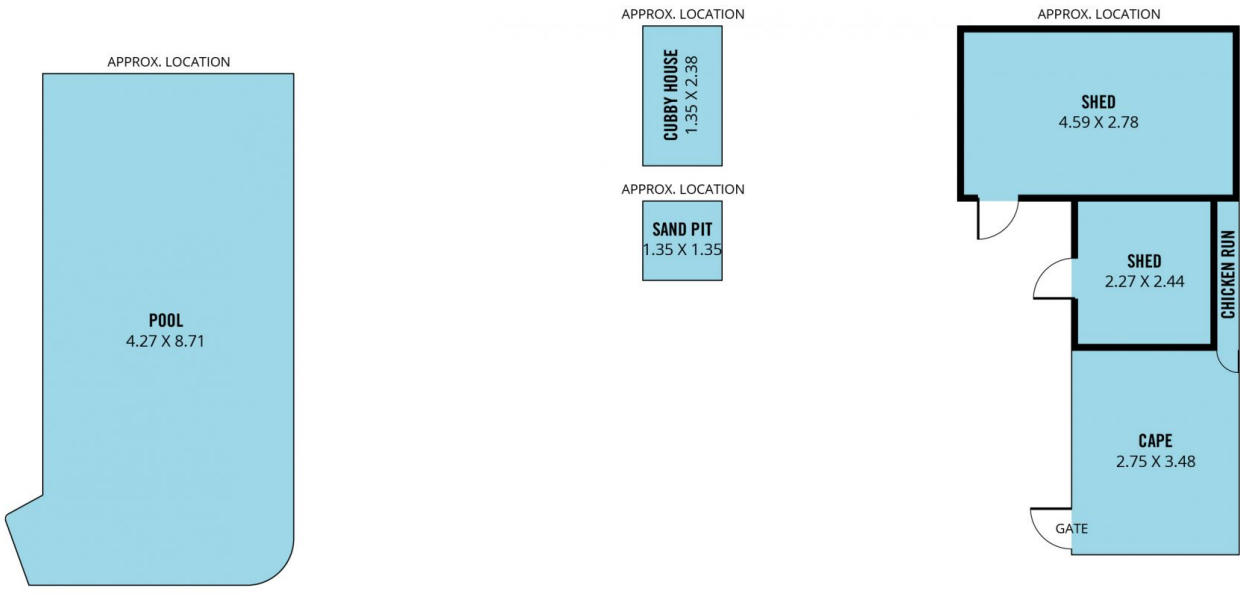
APPROX. LOCATION

POOL
4.27 X 8.71

APPROX. LOCATION

CUBBY HOUSE
1.35 X 2.38

APPROX. LOCATION

SAND PIT
1.35 X 1.35

APPROX. LOCATION

SHED
4.59 X 2.78

SHED
2.27 X 2.44

CHICKEN RUN

CAPE
2.75 X 3.48

GATE